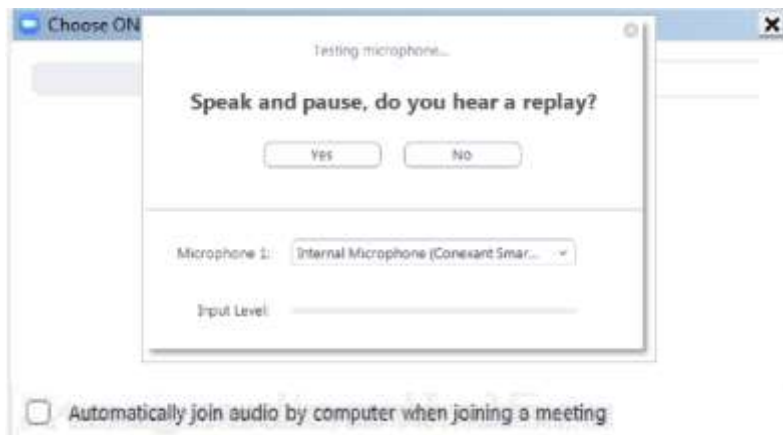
Choose ON

Testing microphone...

Speak and pause, do you hear a replay?

Yes

No

Microphone 1: Internal Microphone (Conexant Smar...

Input Level:

Automatically join audio by computer when joining a meeting